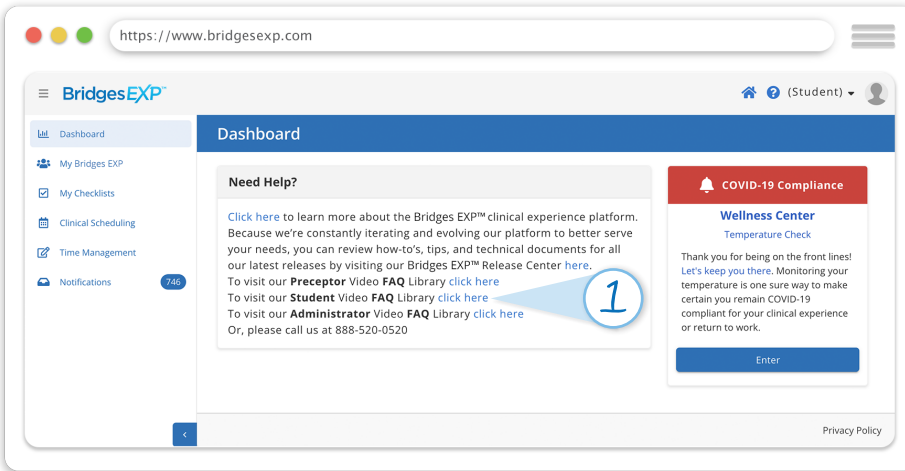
https://www.bridgesexp.com

BridgesEXP™

(Student)

Dashboard
My Bridges EXP
My Checklists
Clinical Scheduling
Time Management
Notifications 746

Dashboard

Need Help?

Click here to learn more about the Bridges EXP™ clinical experience platform. Because we're constantly iterating and evolving our platform to better serve your needs, you can review how-to's, tips, and technical documents for all our latest releases by visiting our Bridges EXP™ Release Center here.
To visit our **Preceptor** Video **FAQ** Library click here
To visit our **Student** Video **FAQ** Library click here
To visit our **Administrator** Video **FAQ** Library click here
Or, please call us at 888-520-0520

1

COVID-19 Compliance

Wellness Center

Temperature Check

Thank you for being on the front lines! Let's keep you there. Monitoring your temperature is one sure way to make certain you remain COVID-19 compliant for your clinical experience or return to work.

Enter

Privacy Policy